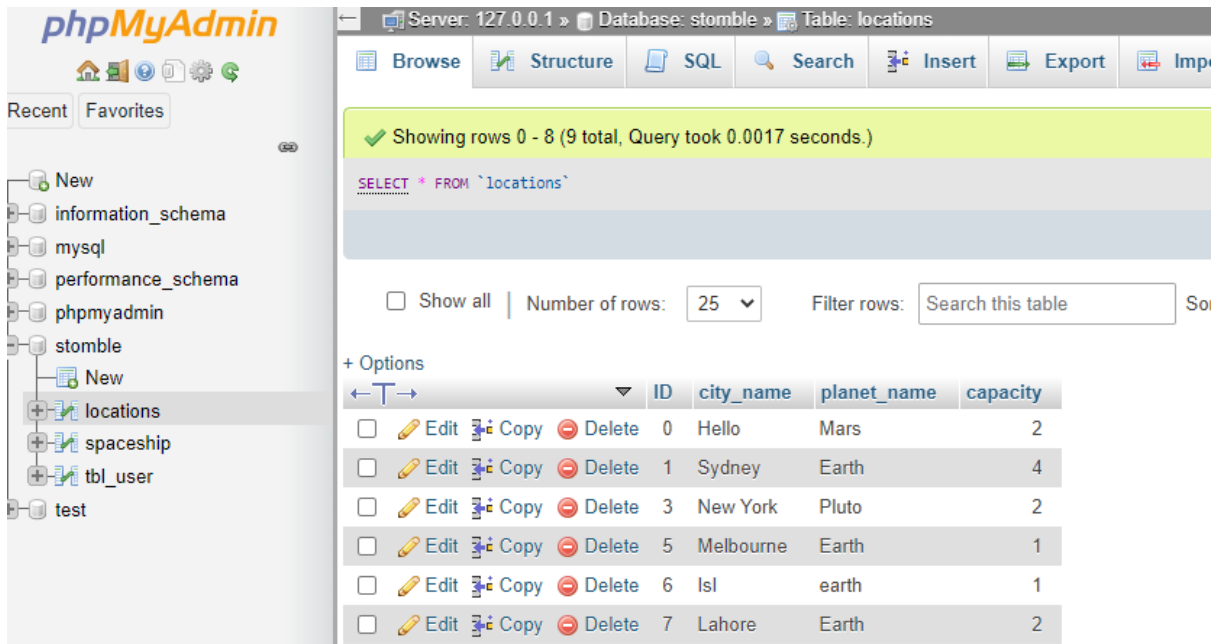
phpMyAdmin

Recent Favorites

New
information_schema
mysql
performance_schema
phpmyadmin
stomble
New
locations
spaceship
tbl_user
test

Server: 127.0.0.1 » Database: stomble » Table: locations

Browse Structure SQL Search Insert Export Impo

Showing rows 0 - 8 (9 total, Query took 0.0017 seconds.)

SELECT * FROM `locations`

Show all | Number of rows: 25 Filter rows: Search this table So

+ Options

| | ID | city_name | planet_name | capacity |
|---|---|---|---|---|
| Edit Copy Delete | 0 | Hello | Mars | 2 |
| Edit Copy Delete | 1 | Sydney | Earth | 4 |
| Edit Copy Delete | 3 | New York | Pluto | 2 |
| Edit Copy Delete | 5 | Melbourne | Earth | 1 |
| Edit Copy Delete | 6 | Isl | earth | 1 |
| Edit Copy Delete | 7 | Lahore | Earth | 2 |